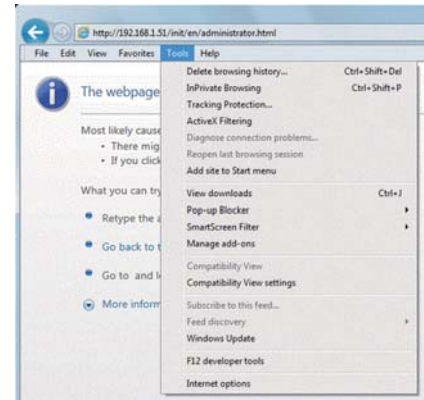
http://192.168.1.51/init/en/administrator.html

File Edit View Favorites Tools Help

The webpage

Most likely cause
• There mig
• If you click

What you can try

Retype the a

Go back to t

Go to and l

More inform

Delete browsing history... Ctrl+Shift+Del
InPrivate Browsing Ctrl+Shift+P
Tracking Protection...
ActiveX Filtering
Diagnose connection problems...
Reopen last browsing session
Add site to Start menu
View downloads Ctrl+J
Pop-up Blocker
SmartScreen Filter
Manage add-ons
Compatibility View
Compatibility View settings
Subscribe to this feed...
Feed discovery
Windows Update
F12 developer tools
Internet options